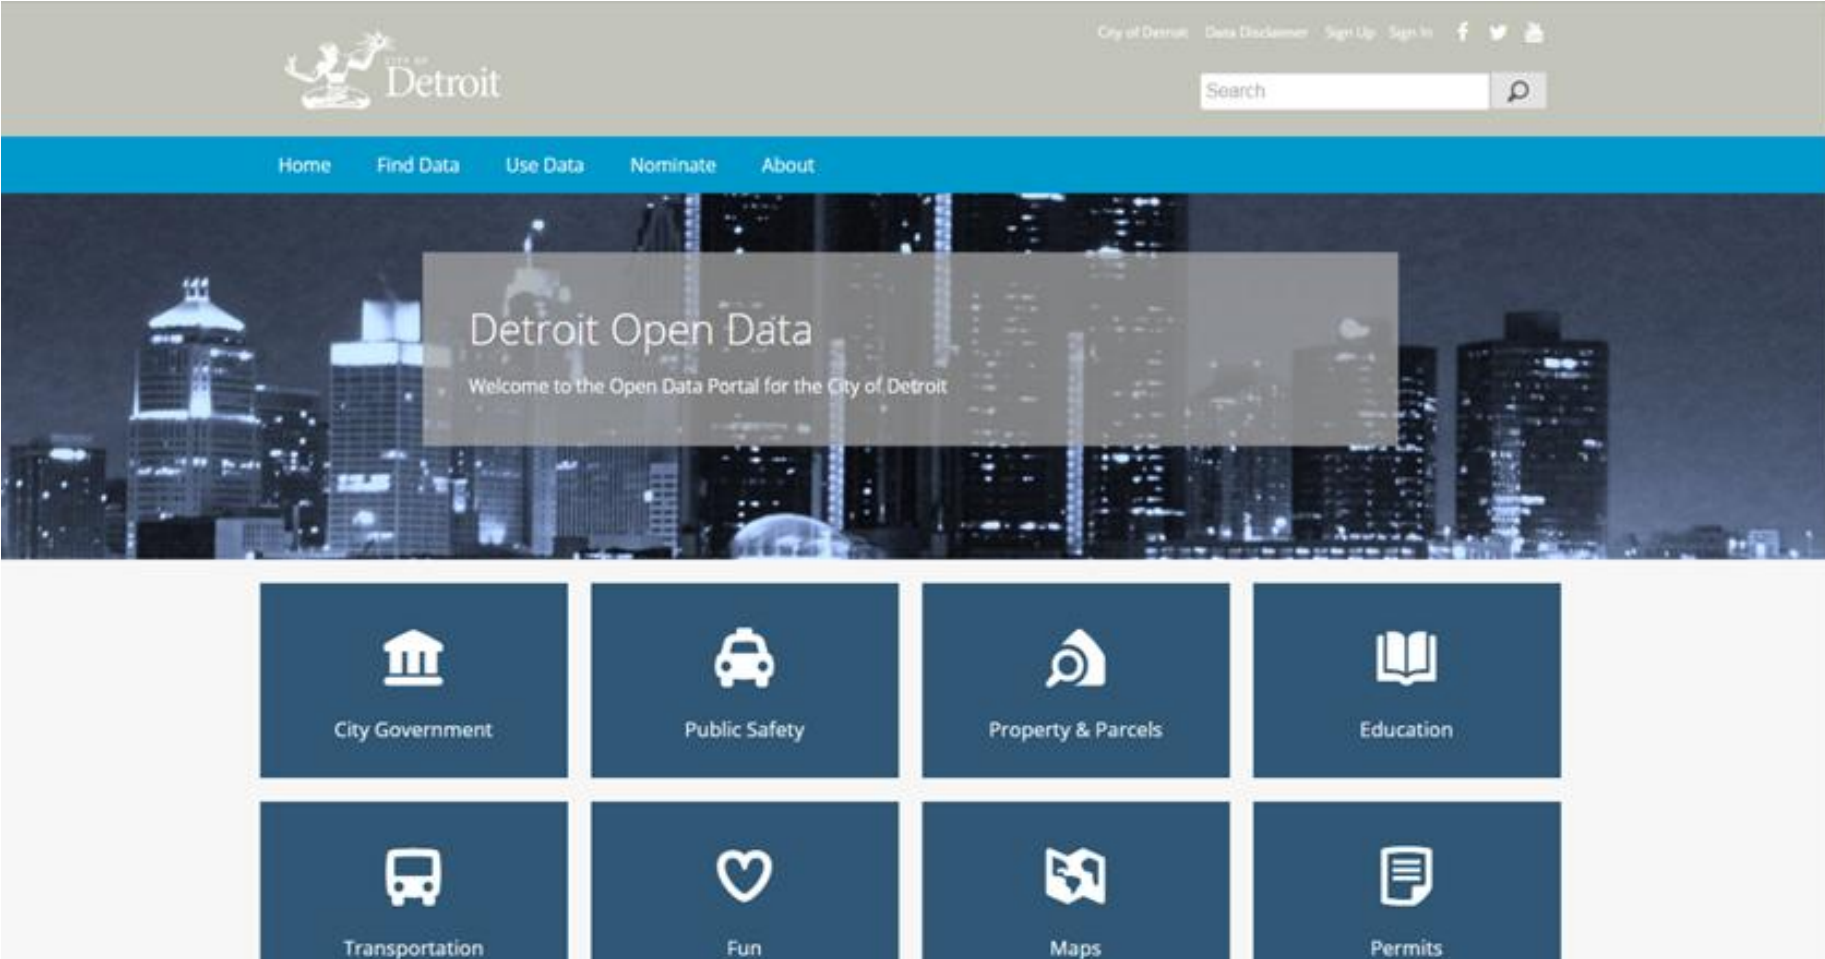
CITY OF Detroit

City of Detroit Data Disclaimer Sign Up Sign In

Search

Home Find Data Use Data Nominate About

Detroit Open Data

Welcome to the Open Data Portal for the City of Detroit

City Government

Public Safety

Property & Parcels

Education

Transportation

Fun

Maps

Permits